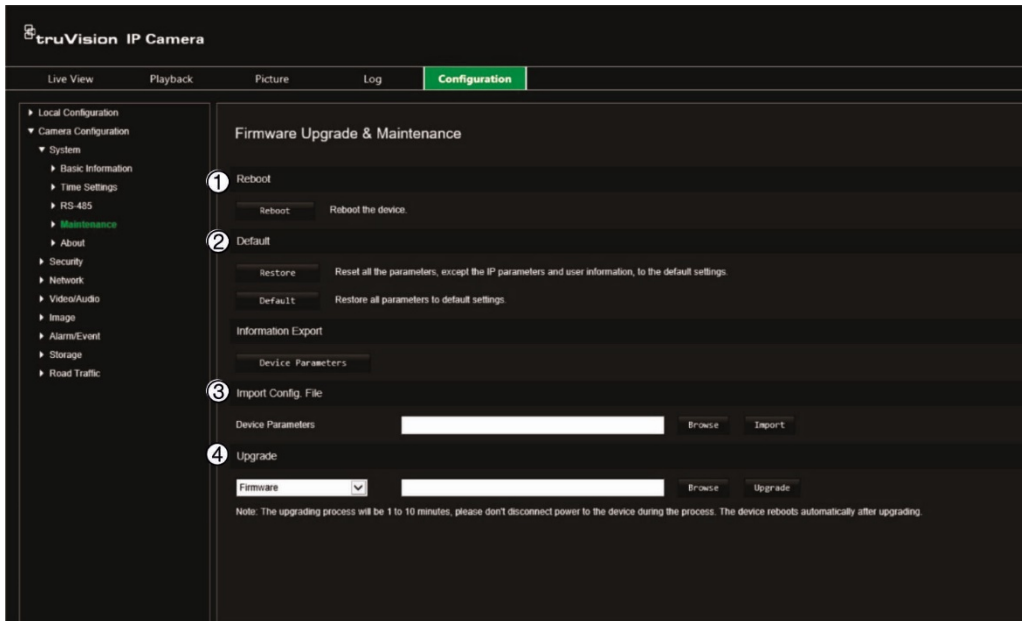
truVision IP Camera

Live View
Playback
Picture
Log
Configuration

▸ Local Configuration
▾ Camera Configuration
▾ System
▸ Basic Information
▸ Time Settings
▸ RS-485
▸ Maintenance
▸ About
▸ Security
▸ Network
▸ Video/Audio
▸ Image
▸ Alarm/Event
▸ Storage
▸ Road Traffic

Firmware Upgrade & Maintenance

1 Reboot

Reboot Reboot the device.

2 Default

Restore Reset all the parameters, except the IP parameters and user information, to the default settings.

Default Restore all parameters to default settings.

Information Export

Device Parameters

3 Import Config. File

Device Parameters Browse Import

4 Upgrade

Firmware Browse Upgrade

Note: The upgrading process will be 1 to 10 minutes, please don't disconnect power to the device during the process. The device reboots automatically after upgrading.